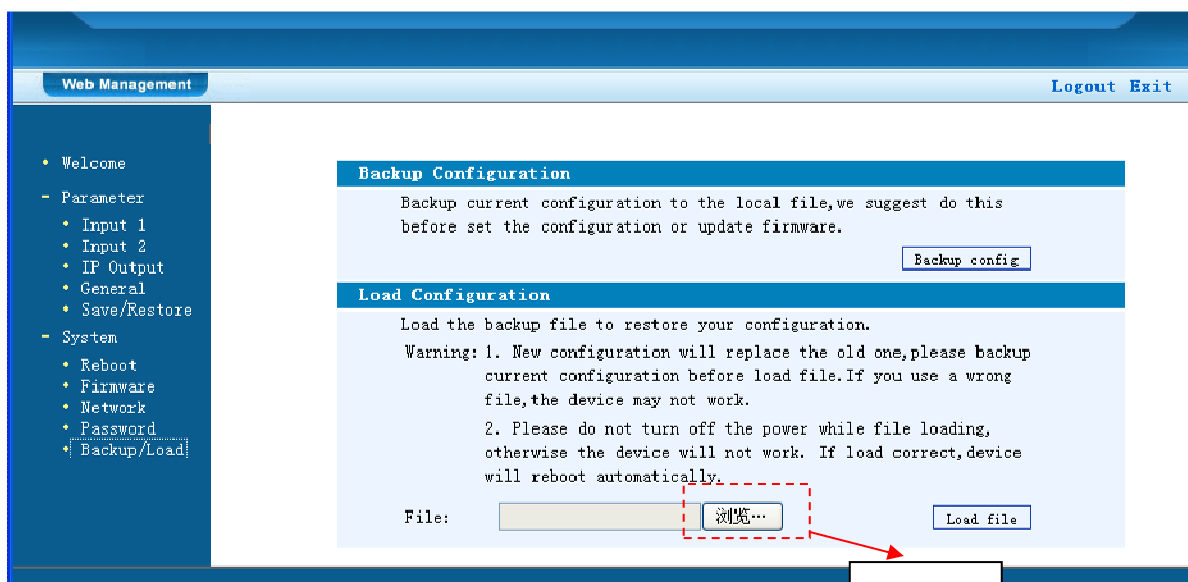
Web Management

Logout Exit

• Welcome
- Parameter
• Input 1
• Input 2
• IP Output
• General
• Save/Restore
- System
• Reboot
• Firmware
• Network
• Password
• Backup/Load

Backup Configuration

Backup current configuration to the local file,we suggest do this before set the configuration or update firmware.

Backup config

Load Configuration

Load the backup file to restore your configuration.

Warning: 1. New configuration will replace the old one,please backup current configuration before load file.If you use a wrong file,the device may not work.

2. Please do not turn off the power while file loading, otherwise the device will not work. If load correct,device will reboot automatically.

File: 浏览...

Load file